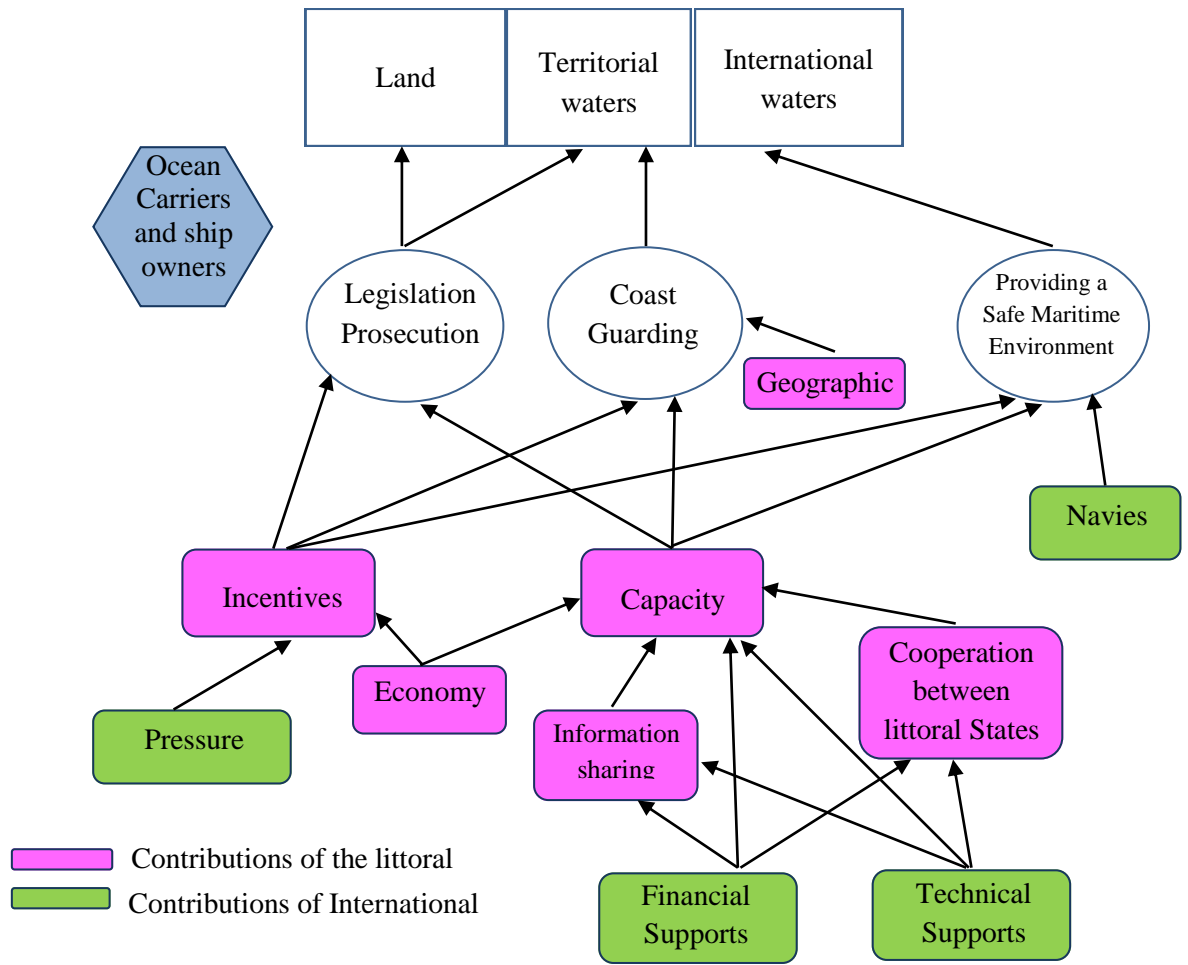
Land

Territorial waters

International waters

Ocean Carriers and ship owners

Legislation Prosecution

Coast Guarding

Providing a Safe Maritime Environment

Geographic

Navies

Incentives

Capacity

Economy

Cooperation between littoral States

Pressure

Information sharing

Contributions of the littoral

Contributions of International

Financial Supports

Technical Supports